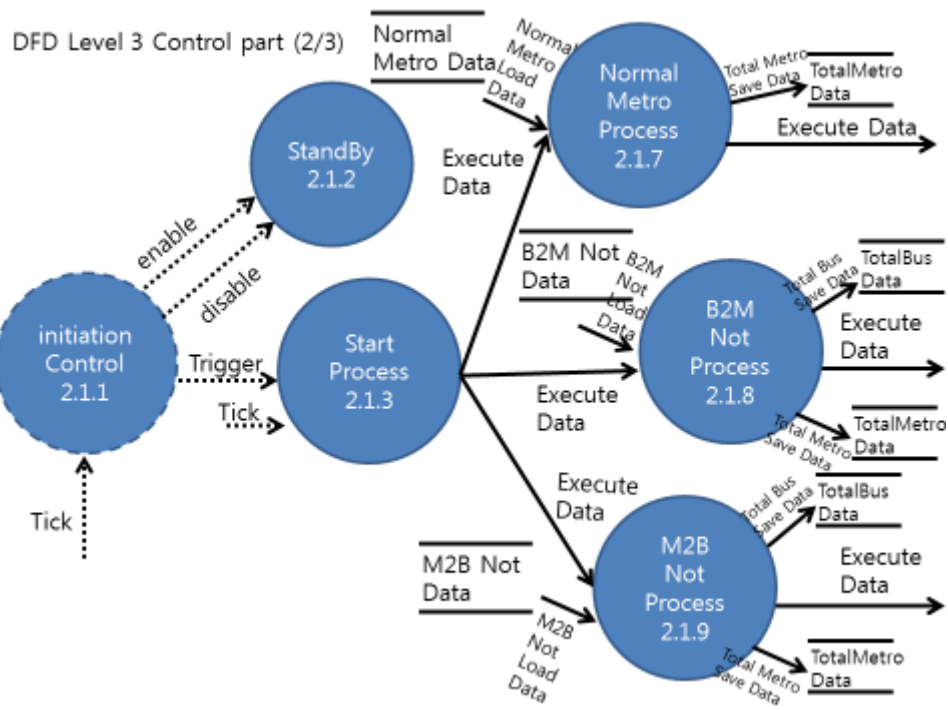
DFD Level 3 Control part (2/3)

Normal Metro Data

Normal Metro Load Data

Normal Metro Process 2.1.7

Total Metro Save Data

TotalMetro Data

Execute Data

StandBy 2.1.2

Execute Data

enable

disable

initiation Control 2.1.1

Trigger

Tick

Start Process 2.1.3

B2M Not Data

B2M Not Load Data

B2M Not Process 2.1.8

Total Bus Save Data

TotalBus Data

Execute Data

Execute Data

Total Metro Save Data

TotalMetro Data

Tick

Execute Data

M2B Not Data

M2B Not Load Data

M2B Not Process 2.1.9

Total Bus Save Data

TotalBus Data

Execute Data

Total Metro Save Data

TotalMetro Data